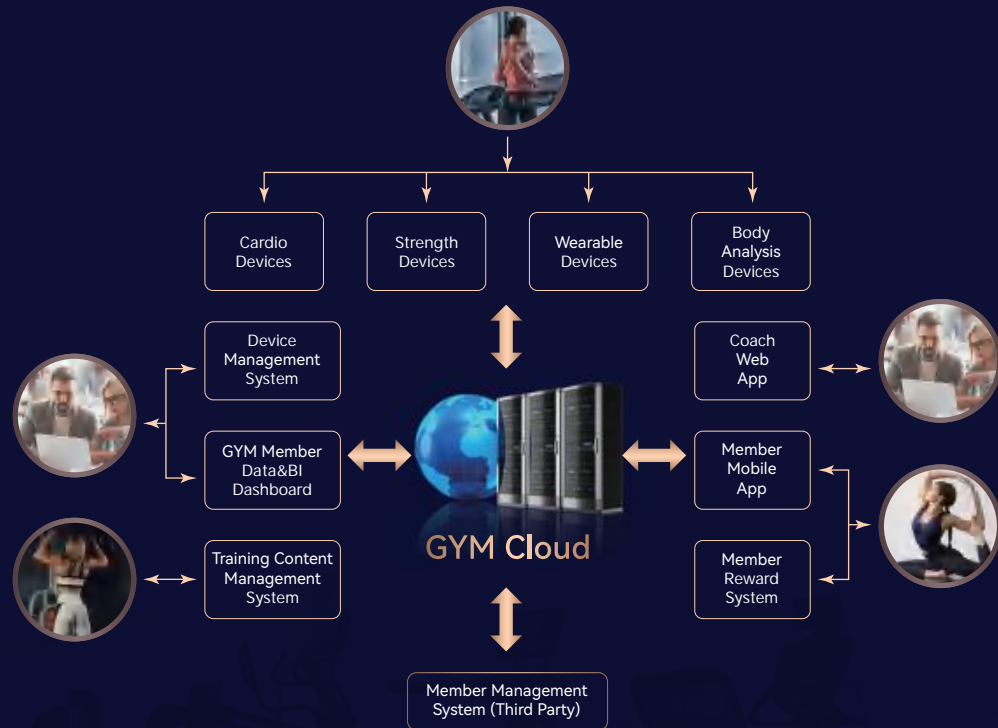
Cardio Devices

Strength Devices

Wearable Devices

Body Analysis Devices

Device Management System

GYM Member Data&BI Dashboard

Training Content Management System

GYM Cloud

Coach Web App

Member Mobile App

Member Reward System

Member Management System (Third Party)